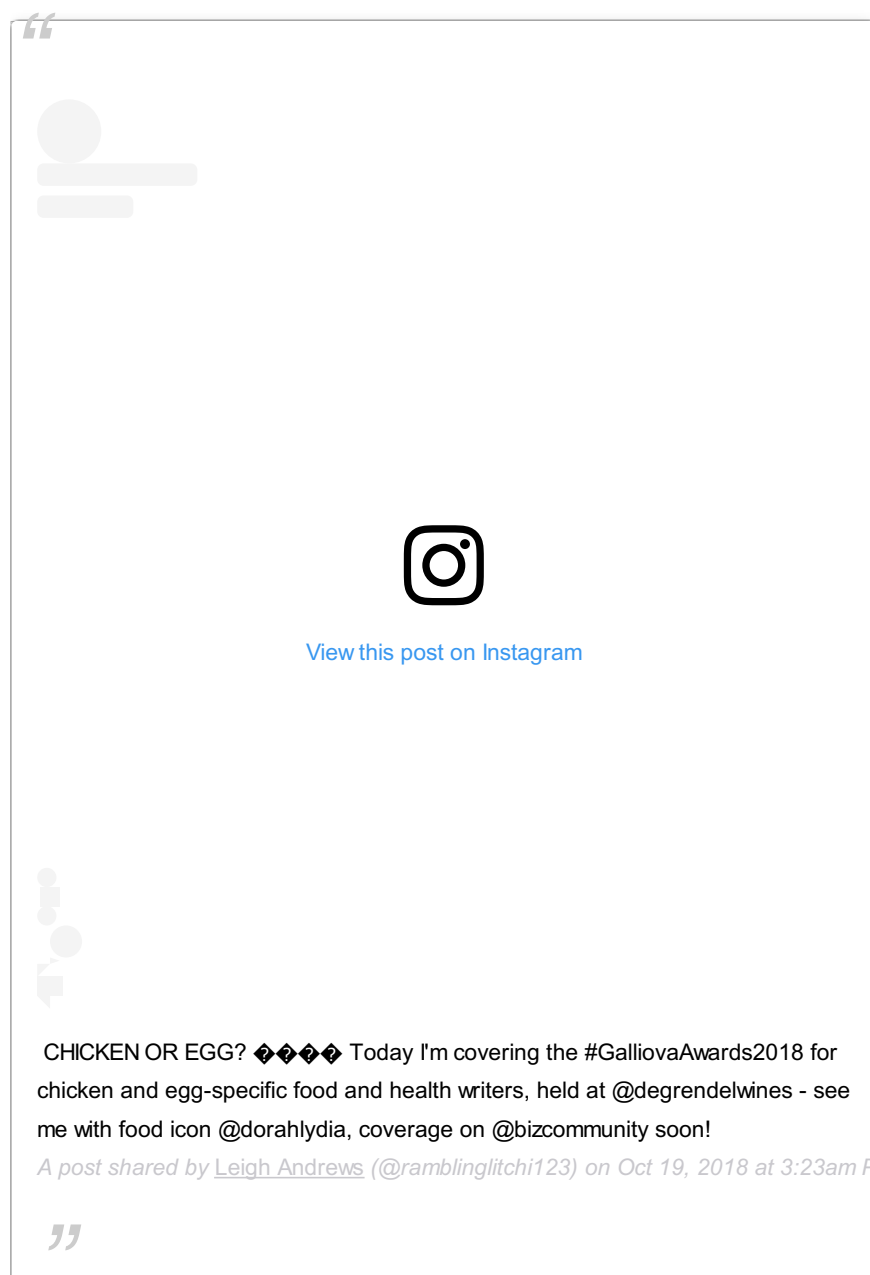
“

View this post on Instagram

CHICKEN OR EGG? ���� Today I'm covering the #GalliovaAwards2018 for chicken and egg-specific food and health writers, held at @degrendelwines - see me with food icon @dorahlydia, coverage on @bizcommunity soon!

A post shared by Leigh Andrews (@ramblinglitchi123) on Oct 19, 2018 at 3:23am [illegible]

”